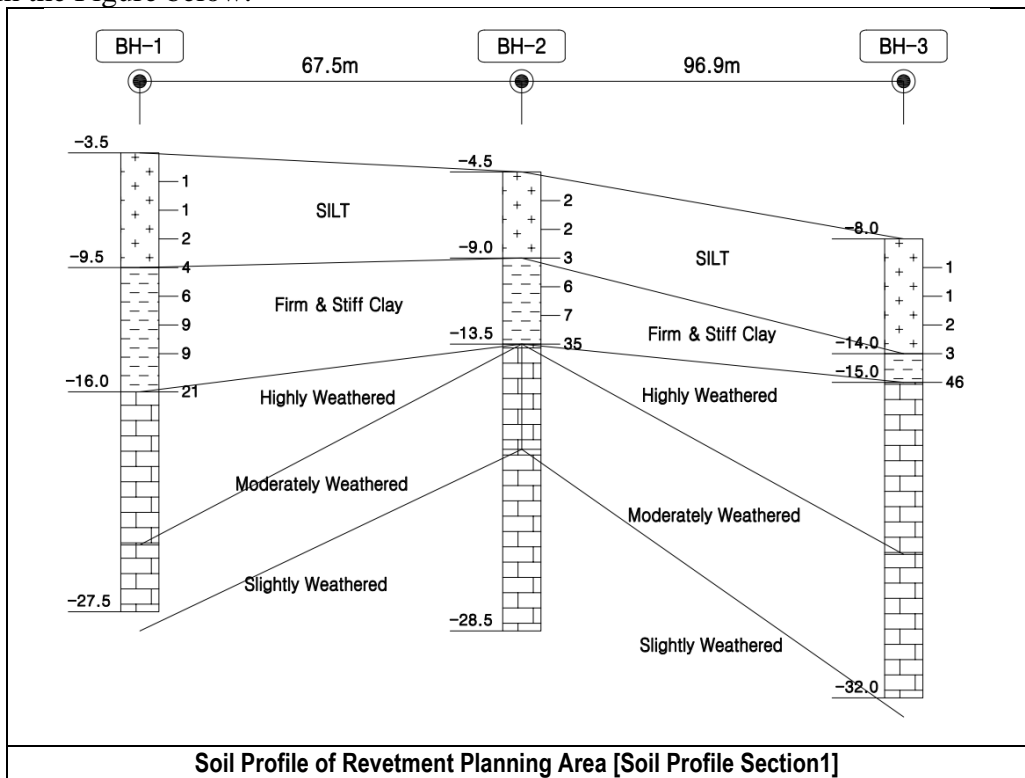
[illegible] the Figure below.

BH-1
67.5m
BH-2
96.9m
BH-3

-3.5
1
1
2
-9.5
4
6
9
9
-16.0
21
-27.5

SILT
Firm & Stiff Clay
Highly Weathered
Moderately Weathered
Slightly Weathered

-4.5
2
2
-9.0
3
6
7
-13.5
35
-28.5

SILT
Firm & Stiff Clay
Highly Weathered
Moderately Weathered
Slightly Weathered

-8.0
1
1
2
-14.0
3
-15.0
46
-32.0

Soil Profile of Revetment Planning Area [Soil Profile Section1]